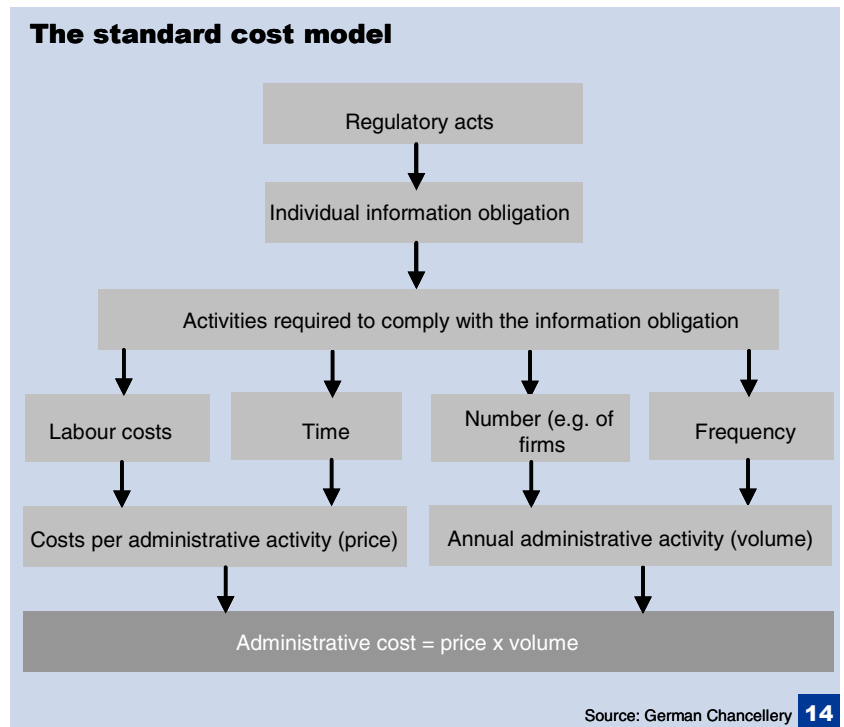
The standard cost model

Regulatory acts

Individual information obligation

Activities required to comply with the information obligation

Labour costs

Time

Number (e.g. of firms

Frequency

Costs per administrative activity (price)

Annual administrative activity (volume)

Administrative cost = price x volume

Source: German Chancellery 14